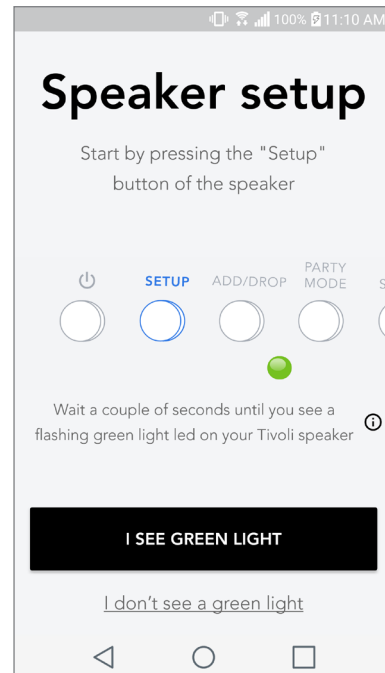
100% 11:10 AM

Speaker setup

Start by pressing the "Setup" button of the speaker

SETUP ADD/DROP PARTY MODE

Wait a couple of seconds until you see a flashing green light led on your Tivoli speaker

I SEE GREEN LIGHT

I don't see a green light